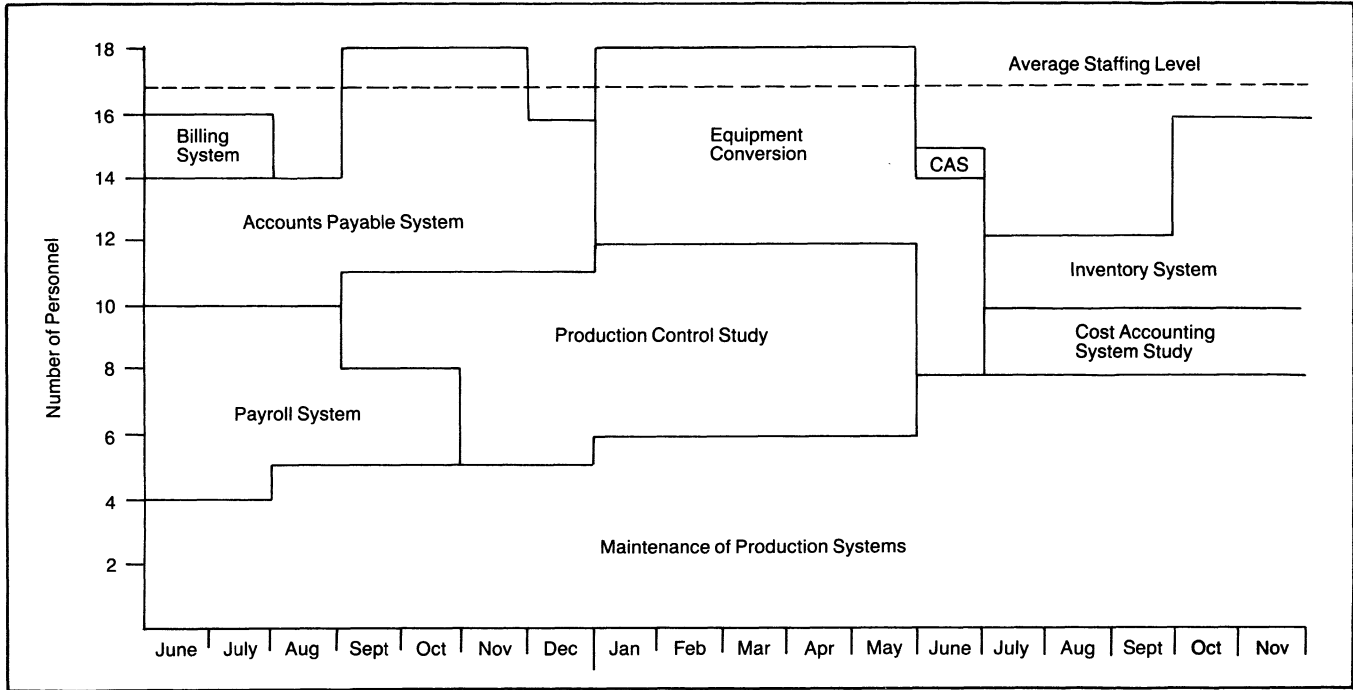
18
16
14
12
10
8
6
4
2

Number of Personnel

Average Staffing Level

Billing System

Accounts Payable System

Equipment Conversion

CAS

Inventory System

Production Control Study

Cost Accounting System Study

Payroll System

Maintenance of Production Systems

June
July
Aug
Sept
Oct
Nov
Dec
Jan
Feb
Mar
Apr
May
June
July
Aug
Sept
Oct
Nov